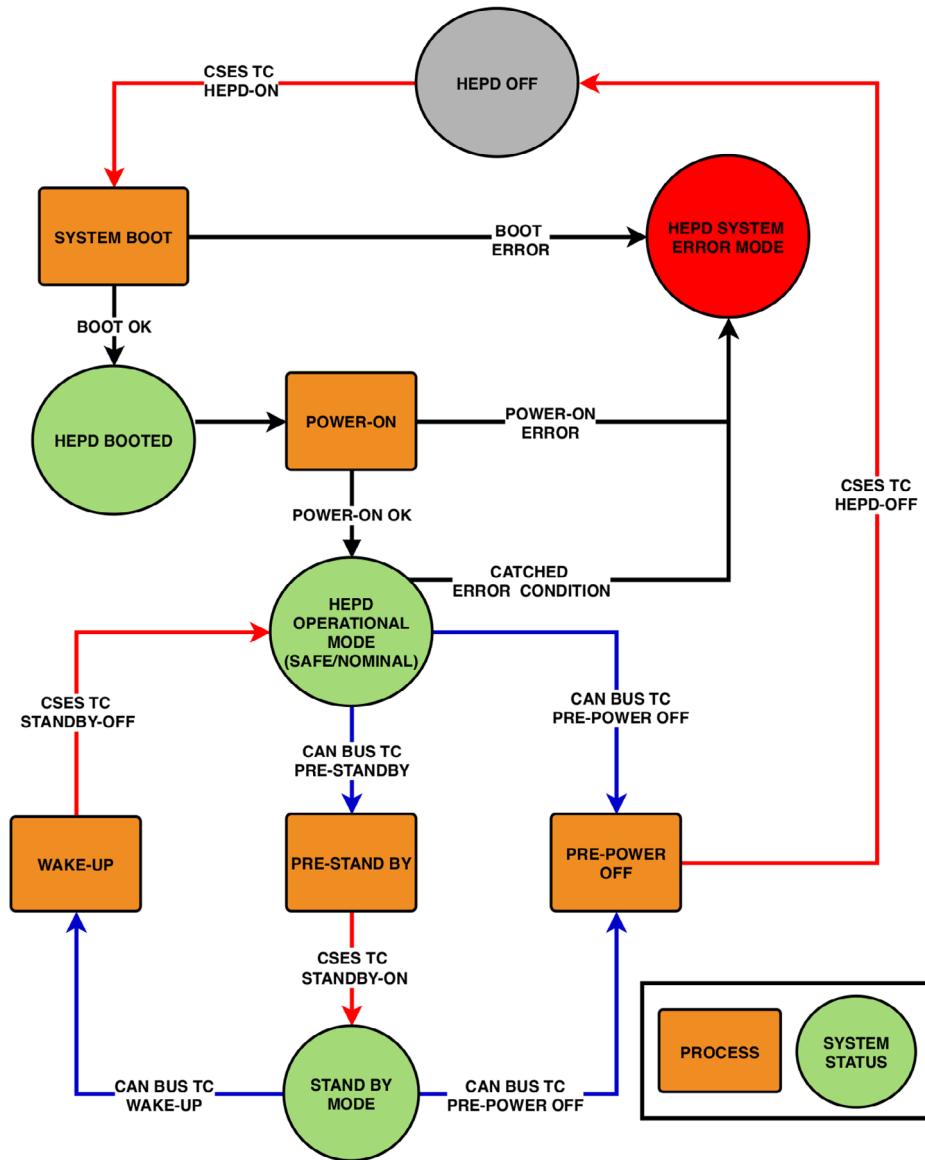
HEPD OFF

CSES TC
HEPD-ON

SYSTEM BOOT

BOOT
ERROR

HEPD SYSTEM
ERROR MODE

BOOT OK

HEPD BOOTED

POWER-ON

POWER-ON
ERROR

CSES TC
HEPD-OFF

POWER-ON OK

CATCHED
ERROR CONDITION

HEPD
OPERATIONAL
MODE
(SAFE/NOMINAL)

CSES TC
STANDBY-OFF

CAN BUS TC
PRE-STANDBY

CAN BUS TC
PRE-POWER OFF

WAKE-UP

PRE-STAND BY

PRE-POWER
OFF

CSES TC
STANDBY-ON

CAN BUS TC
WAKE-UP

STAND BY
MODE

CAN BUS TC
PRE-POWER OFF

PROCESS

SYSTEM
STATUS